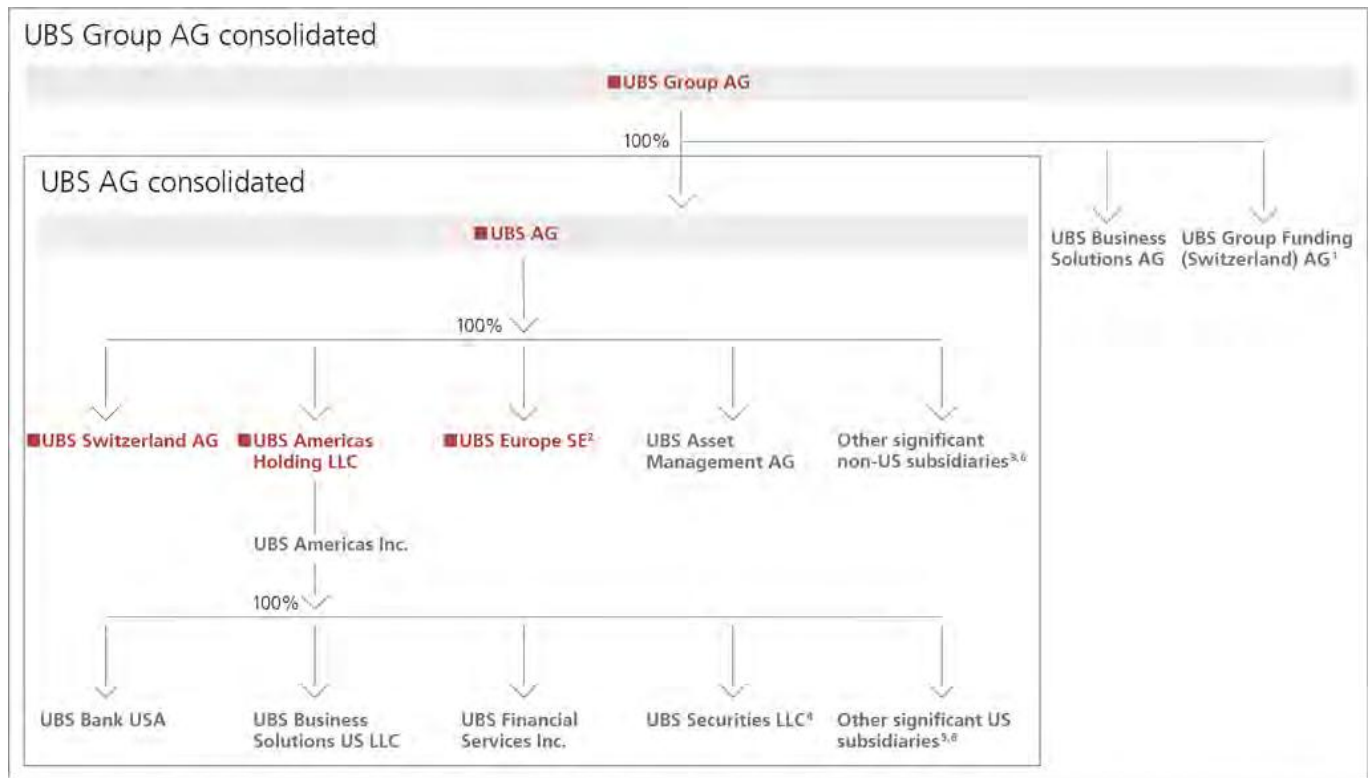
UBS Group AG consolidated

UBS Group AG

100%

UBS AG consolidated

UBS AG

UBS Business Solutions AG

UBS Group Funding (Switzerland) AG$^1$

100%

UBS Switzerland AG

UBS Americas Holding LLC

UBS Europe SE$^2$

UBS Asset Management AG

Other significant non-US subsidiaries$^{3,6}$

UBS Americas Inc.

100%

UBS Bank USA

UBS Business Solutions US LLC

UBS Financial Services Inc.

UBS Securities LLC$^4$

Other significant US subsidiaries$^{5,6}$